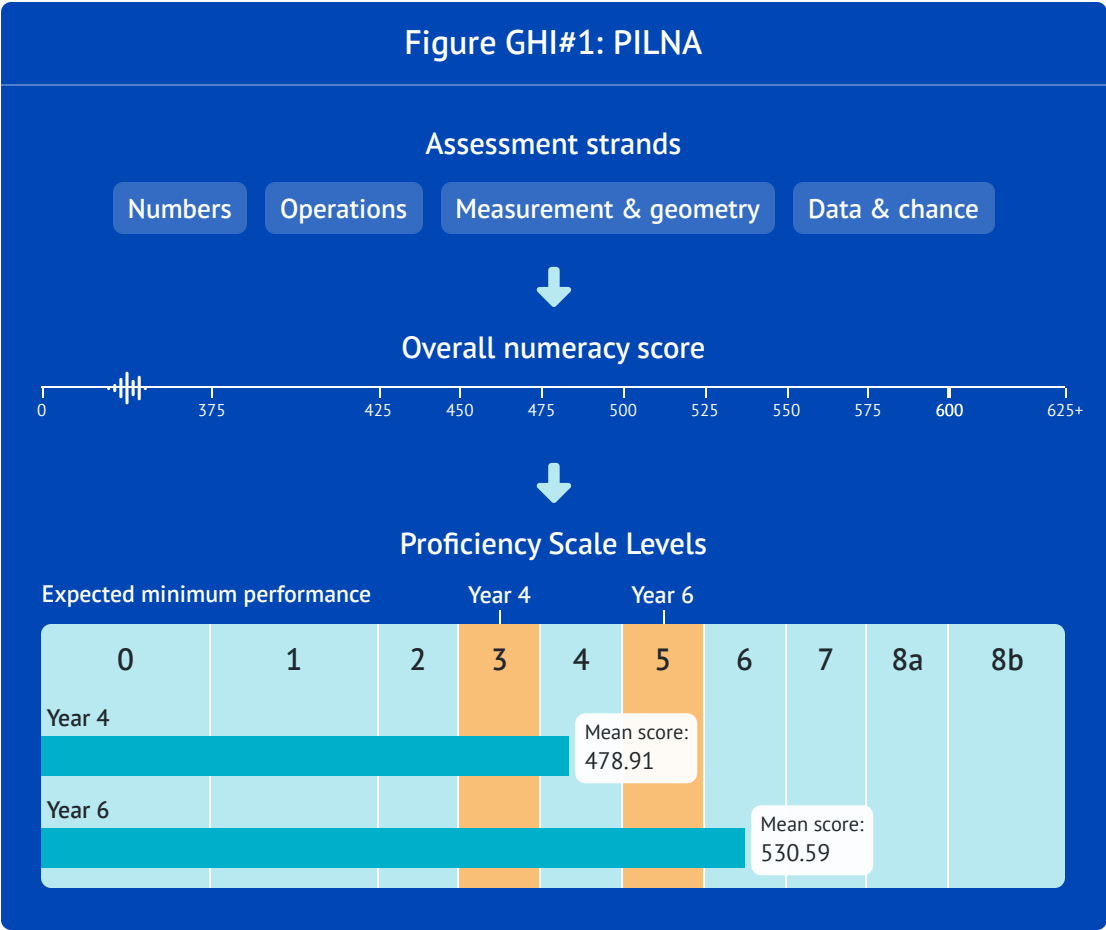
Figure GHI#1: PILNA

Assessment strands

Numbers

Operations

Measurement & geometry

Data & chance

Overall numeracy score

0 375 425 450 475 500 525 550 575 600 625+

Proficiency Scale Levels

Expected minimum performance

Year 4

Year 6

| 0 | 1 | 2 | 3 | 4 | 5 | 6 | 7 | 8a | 8b |
|---|---|---|---|---|---|---|---|---|---|

Year 4

Mean score: 478.91

Year 6

Mean score: 530.59